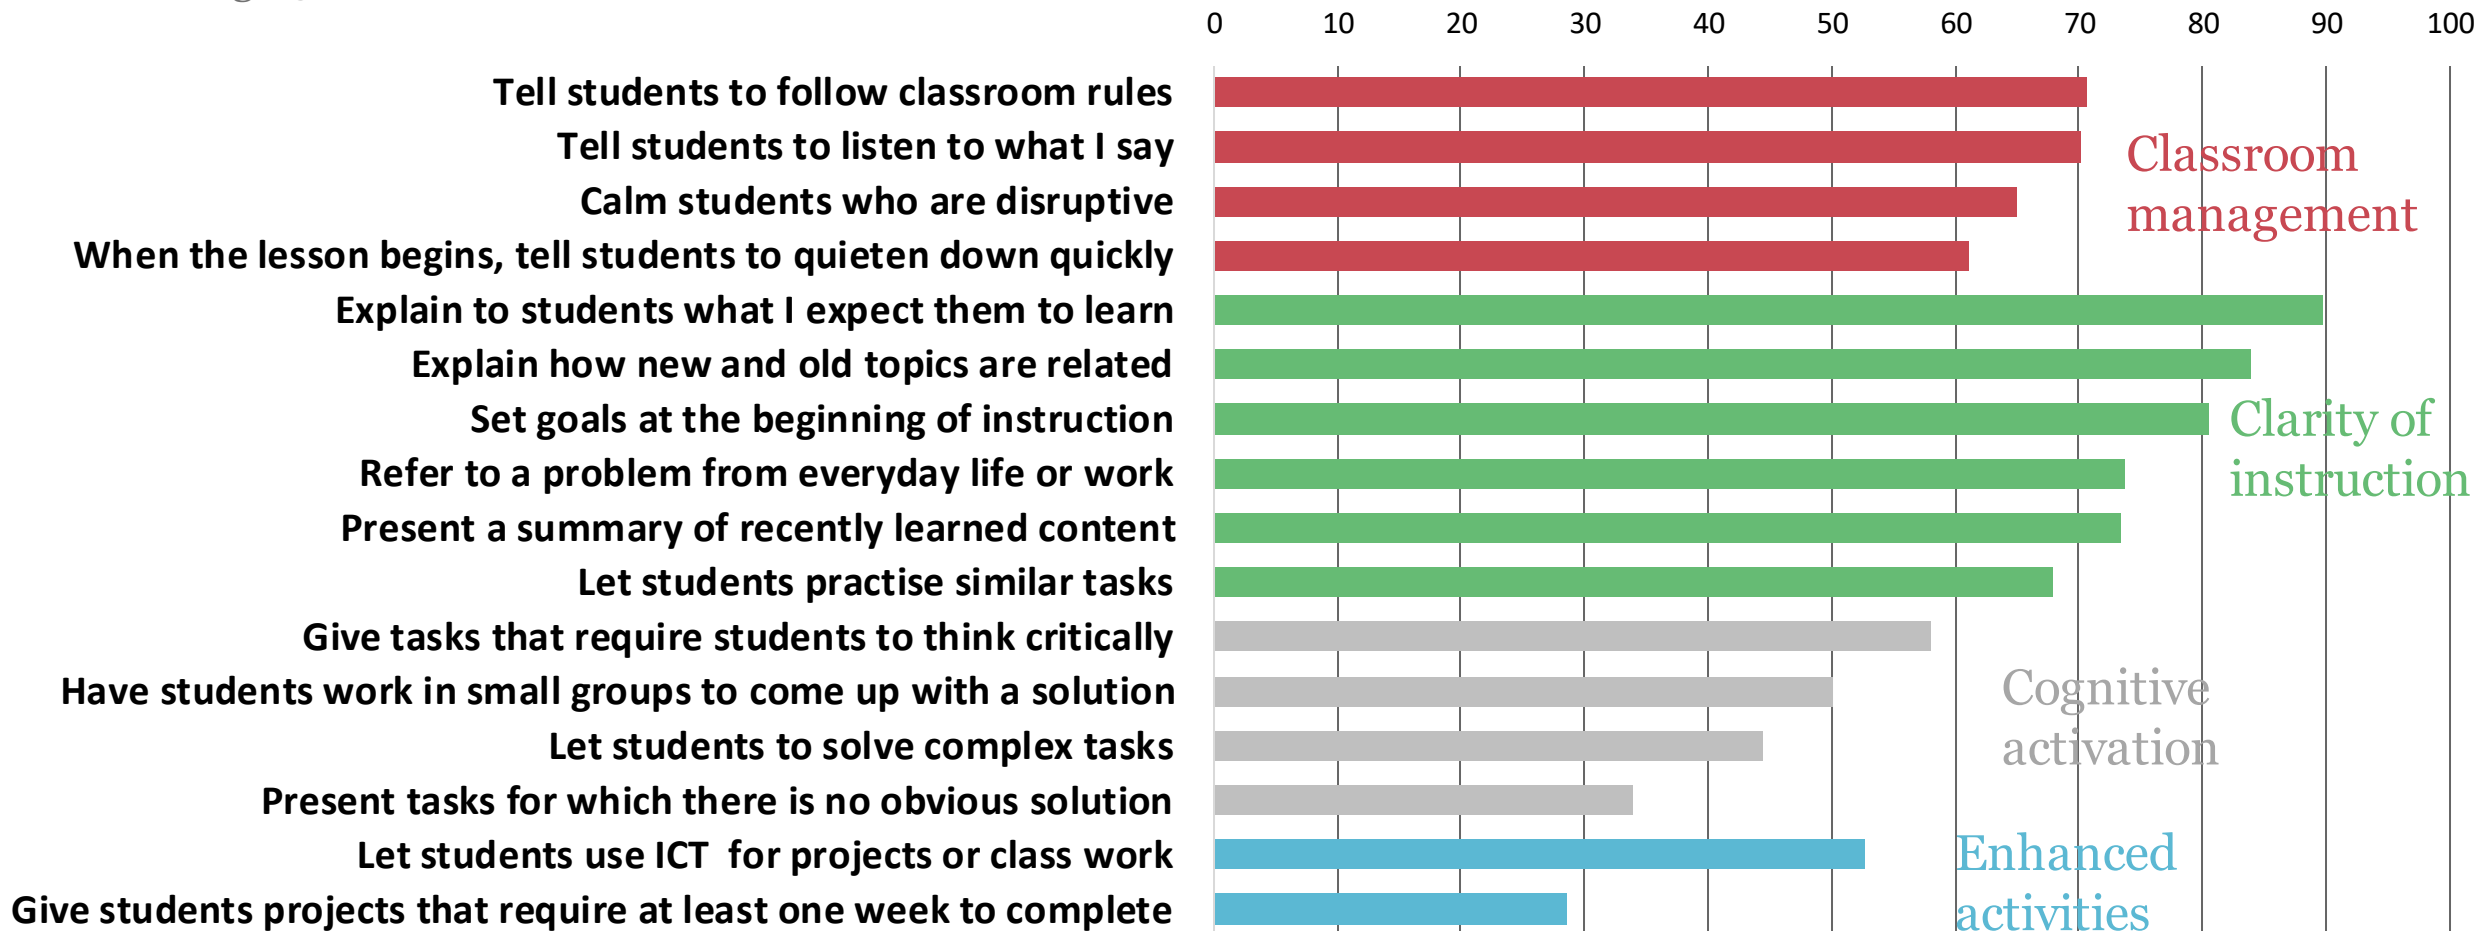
0 10 20 30 40 50 60 70 80 90 100

Tell students to follow classroom rules
Tell students to listen to what I say
Calm students who are disruptive
When the lesson begins, tell students to quieten down quickly
Explain to students what I expect them to learn
Explain how new and old topics are related
Set goals at the beginning of instruction
Refer to a problem from everyday life or work
Present a summary of recently learned content
Let students practise similar tasks
Give tasks that require students to think critically
Have students work in small groups to come up with a solution
Let students to solve complex tasks
Present tasks for which there is no obvious solution
Let students use ICT for projects or class work
Give students projects that require at least one week to complete

Classroom management

Clarity of instruction

Cognitive activation

Enhanced activities